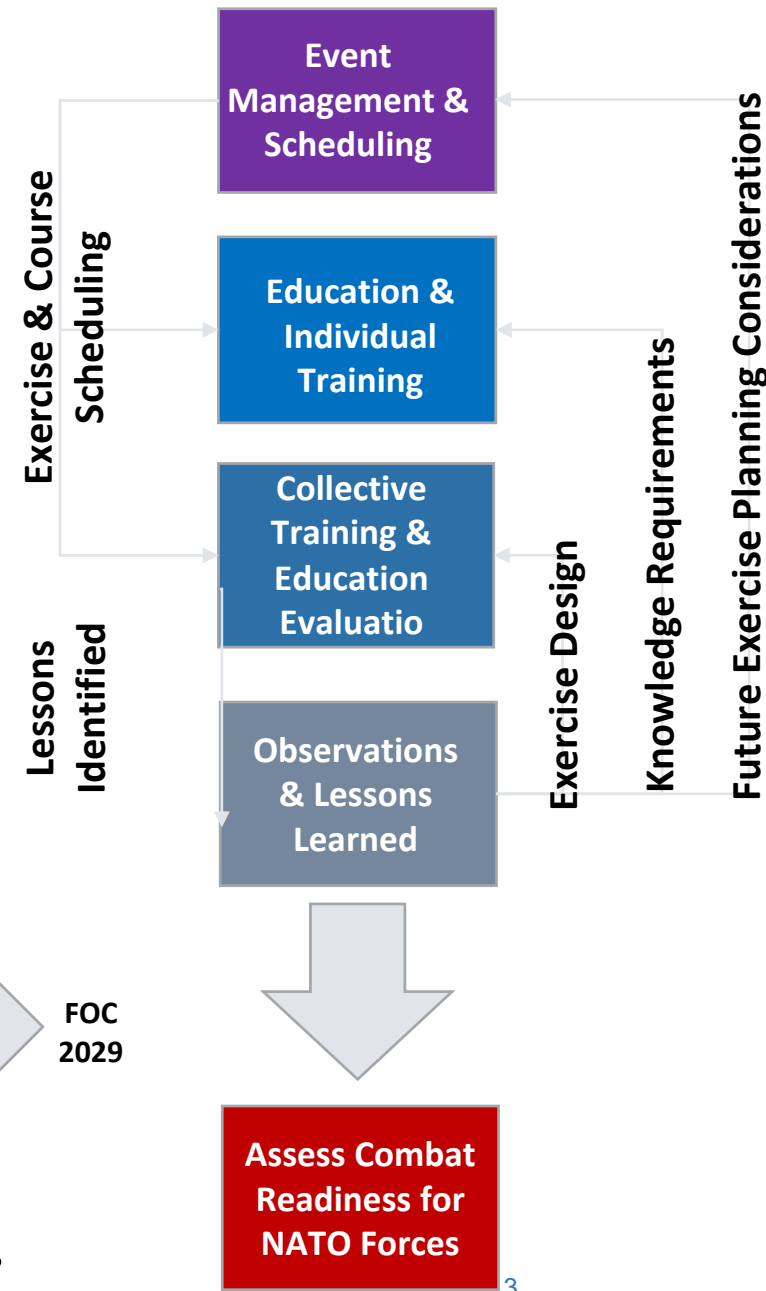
Event Management & Scheduling

Education & Individual Training

Collective Training & Education Evaluatio

Observations & Lessons Learned

Exercise & Course Scheduling

Lessons Identified

Exercise Design

Knowledge Requirements

Future Exercise Planning Considerations

FOC 2029

Assess Combat Readiness for NATO Forces

3